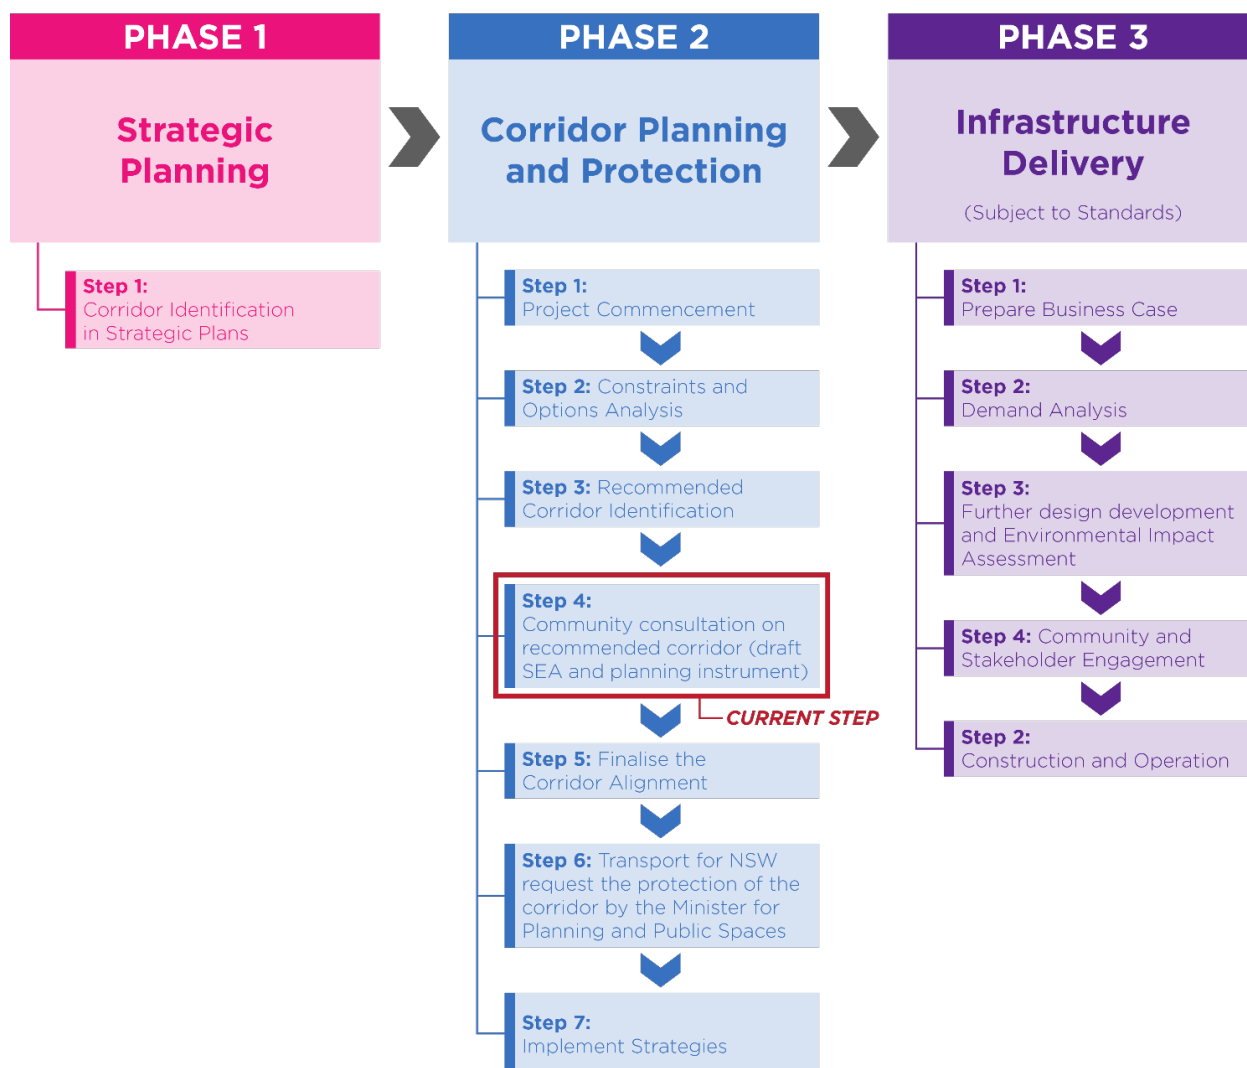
PHASE 1

Strategic Planning

Step 1:
Corridor Identification in Strategic Plans

PHASE 2

Corridor Planning and Protection

Step 1:
Project Commencement

Step 2: Constraints and Options Analysis

Step 3: Recommended Corridor Identification

Step 4:
Community consultation on recommended corridor (draft SEA and planning instrument)

CURRENT STEP

Step 5: Finalise the Corridor Alignment

Step 6: Transport for NSW request the protection of the corridor by the Minister for Planning and Public Spaces

Step 7:
Implement Strategies

PHASE 3

Infrastructure Delivery

(Subject to Standards)

Step 1:
Prepare Business Case

Step 2:
Demand Analysis

Step 3:
Further design development and Environmental Impact Assessment

Step 4: Community and Stakeholder Engagement

Step 2:
Construction and Operation